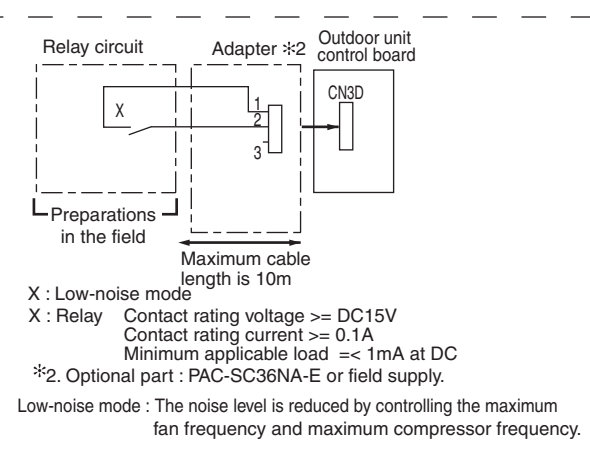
Relay circuit

Adapter ✻2

Outdoor unit control board

CN3D

X

1

2

3

Preparations in the field

Maximum cable length is 10m

X : Low-noise mode

X : Relay Contact rating voltage >= DC15V
Contact rating current >= 0.1A
Minimum applicable load =< 1mA at DC

✻2. Optional part : PAC-SC36NA-E or field supply.

Low-noise mode : The noise level is reduced by controlling the maximum fan frequency and maximum compressor frequency.